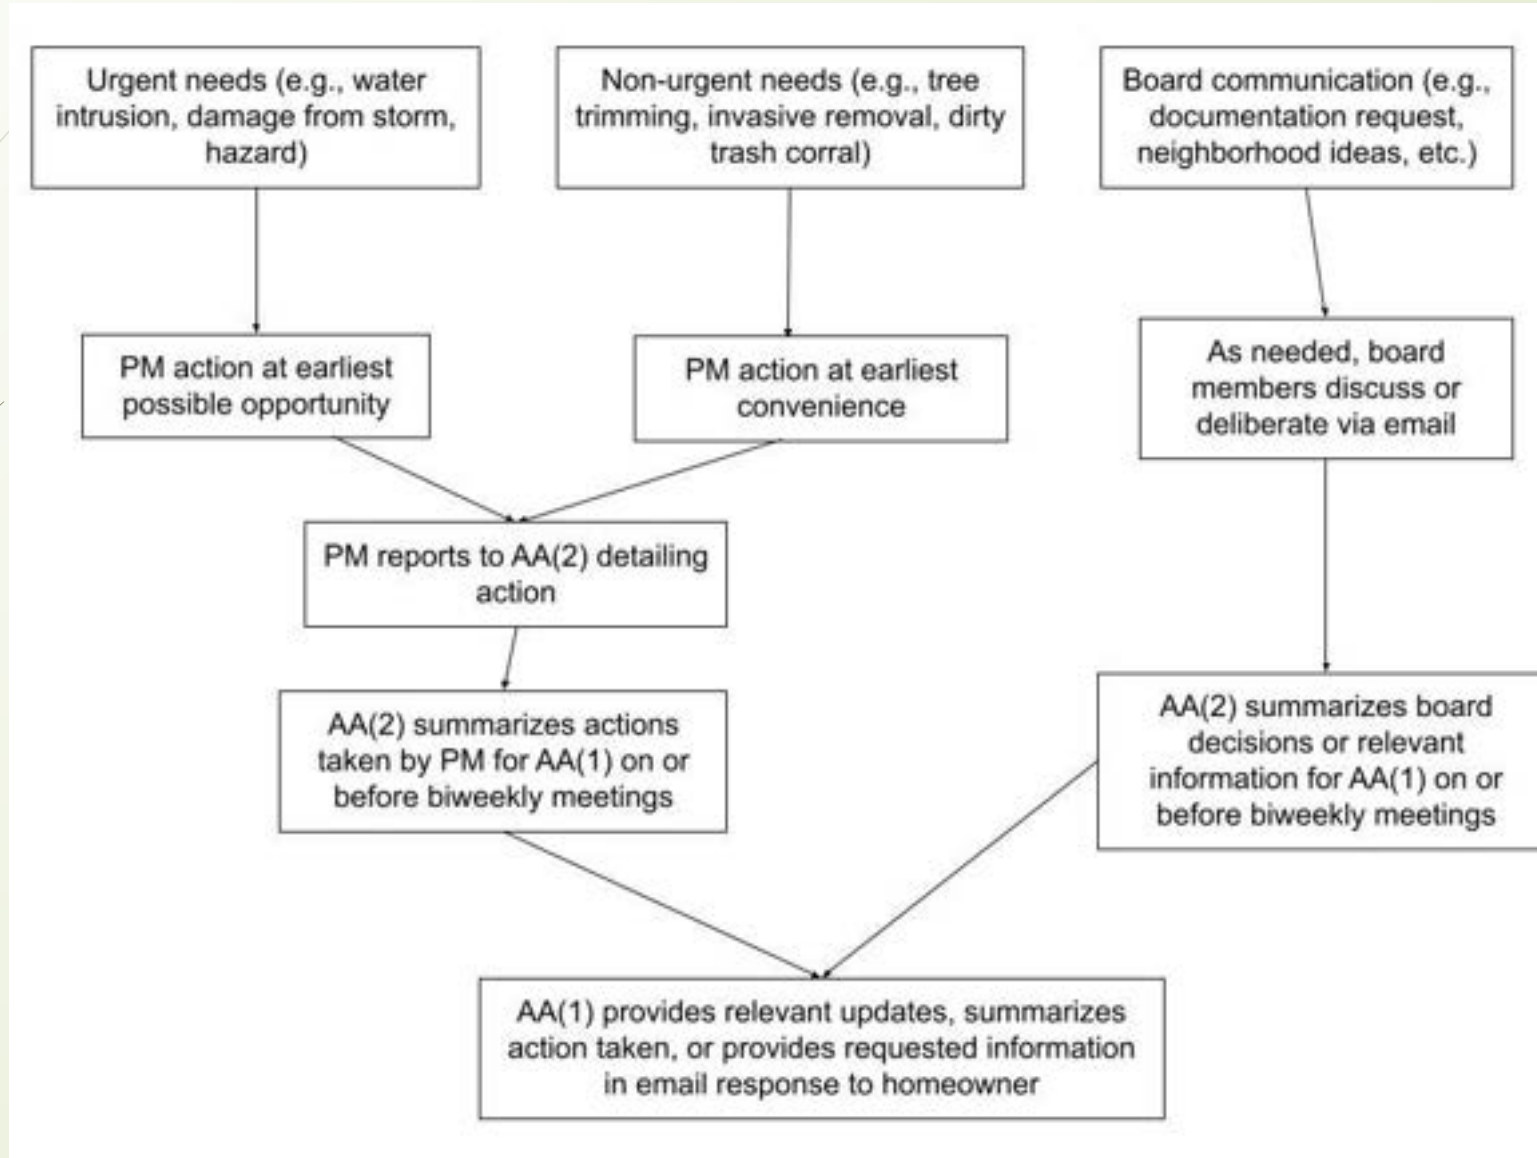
Urgent needs (e.g., water intrusion, damage from storm, hazard)

Non-urgent needs (e.g., tree trimming, invasive removal, dirty trash corral)

Board communication (e.g., documentation request, neighborhood ideas, etc.)

PM action at earliest possible opportunity

PM action at earliest convenience

As needed, board members discuss or deliberate via email

PM reports to AA(2) detailing action

AA(2) summarizes actions taken by PM for AA(1) on or before biweekly meetings

AA(2) summarizes board decisions or relevant information for AA(1) on or before biweekly meetings

AA(1) provides relevant updates, summarizes action taken, or provides requested information in email response to homeowner